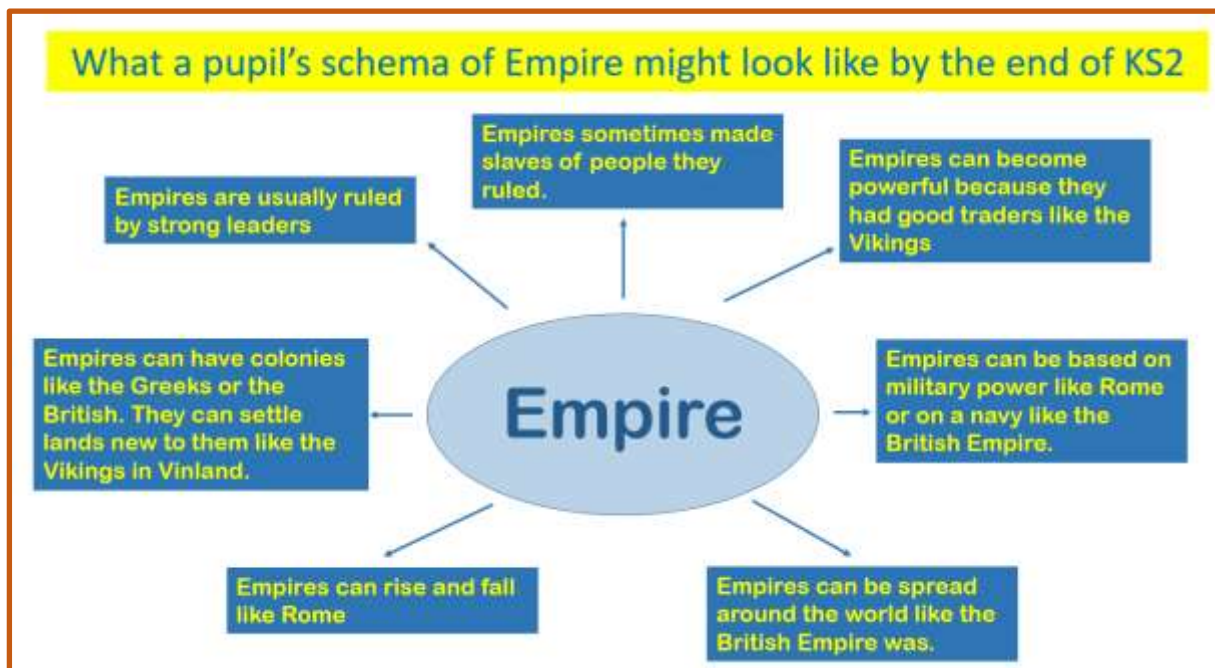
What a pupil's schema of Empire might look like by the end of KS2

Empires sometimes made slaves of people they ruled.

Empires are usually ruled by strong leaders

Empires can become powerful because they had good traders like the Vikings

Empires can have colonies like the Greeks or the British. They can settle lands new to them like the Vikings in Vinland.

Empire

Empires can be based on military power like Rome or on a navy like the British Empire.

Empires can rise and fall like Rome

Empires can be spread around the world like the British Empire was.